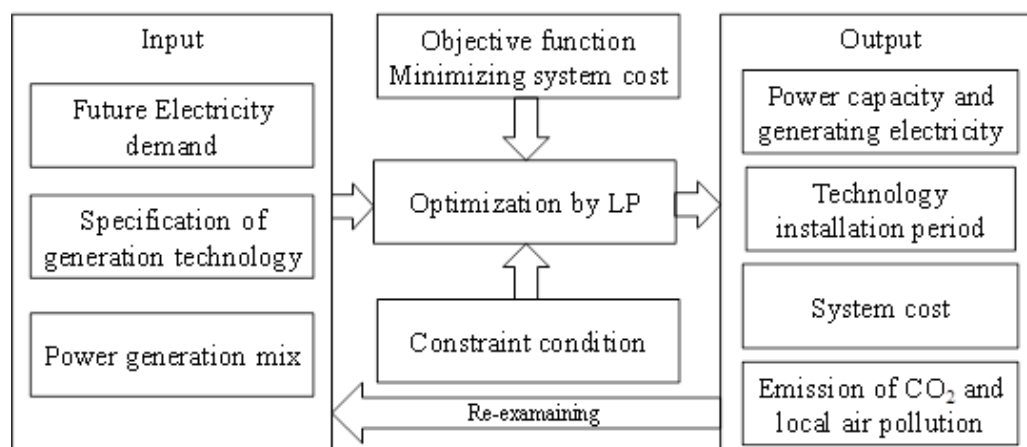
Input

Future Electricity demand

Specification of generation technology

Power generation mix

Objective function Minimizing system cost

Optimization by LP

Constraint condition

Output

Power capacity and generating electricity

Technology installation period

System cost

Emission of $CO_2$ and local air pollution

Re-examaining